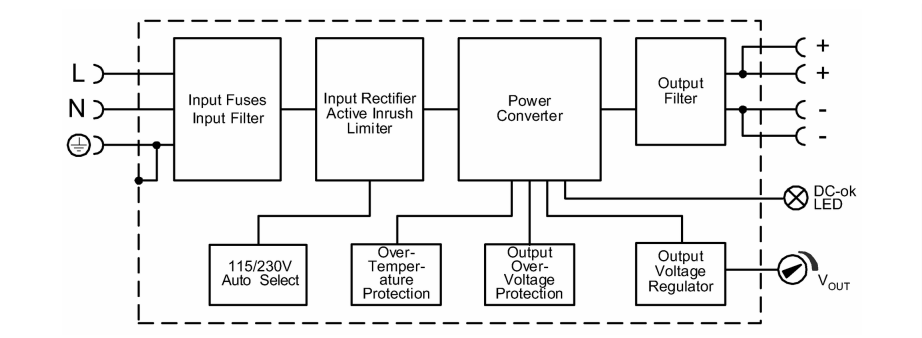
L

N

Input Fuses Input Filter

Input Rectifier Active Inrush Limiter

Power Converter

Output Filter

+

+

-

-

DC-ok LED

115/230V Auto Select

Over-Temper-ature Protection

Output Over-Voltage Protection

Output Voltage Regulator

$V_{OUT}$